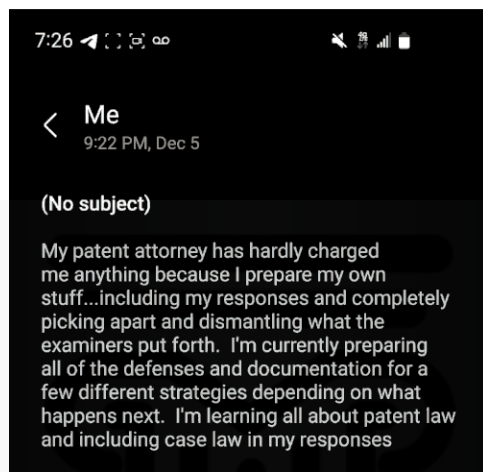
7:26

Me
9:22 PM, Dec 5

(No subject)

My patent attorney has hardly charged me anything because I prepare my own stuff...including my responses and completely picking apart and dismantling what the examiners put forth.  I'm currently preparing all of the defenses and documentation for a few different strategies depending on what happens next.  I'm learning all about patent law and including case law in my responses